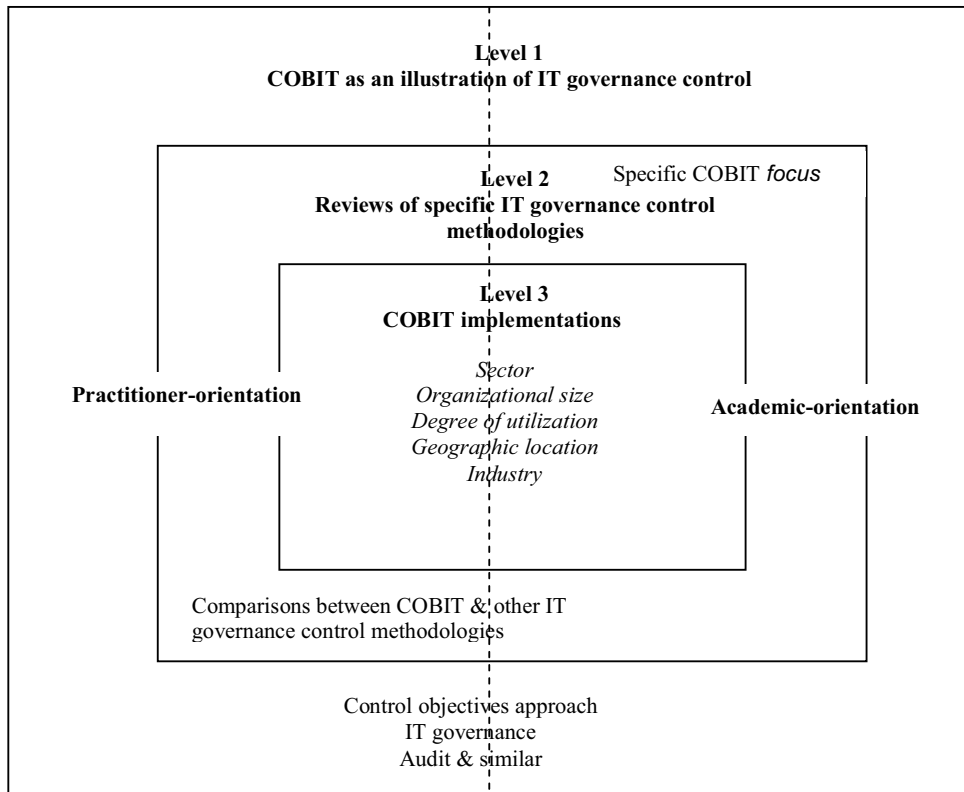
Level 1
COBIT as an illustration of IT governance control

Level 2
Reviews of specific IT governance control methodologies

Specific COBIT *focus*

Level 3
COBIT implementations

*Sector*
*Organizational size*
*Degree of utilization*
*Geographic location*
*Industry*

Practitioner-orientation

Academic-orientation

Comparisons between COBIT & other IT governance control methodologies

Control objectives approach
IT governance
Audit & similar